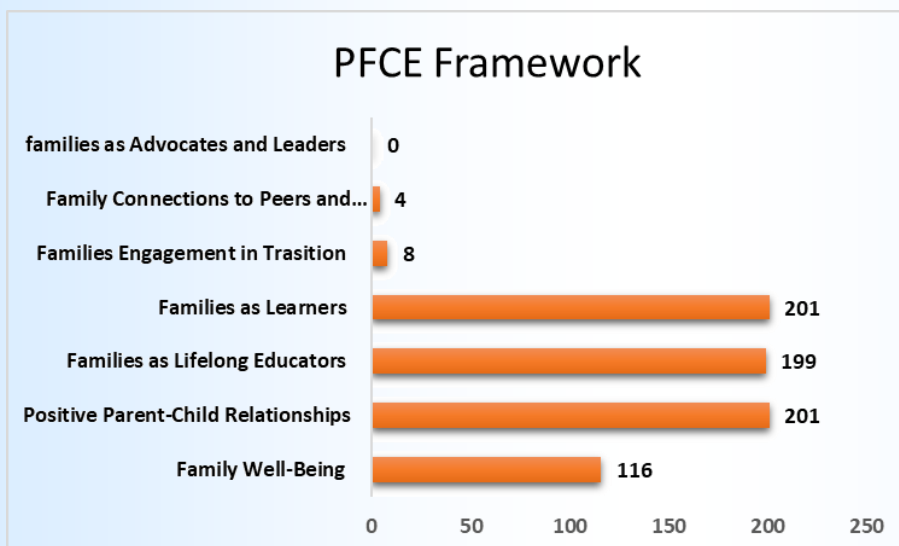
PFCE Framework

| Category | Value |
|---|---|
| families as Advocates and Leaders | 0 |
| Family Connections to Peers and... | 4 |
| Families Engagement in Trasition | 8 |
| Families as Learners | 201 |
| Families as Lifelong Educators | 199 |
| Positive Parent-Child Relationships | 201 |
| Family Well-Being | 116 |

0 50 100 150 200 250